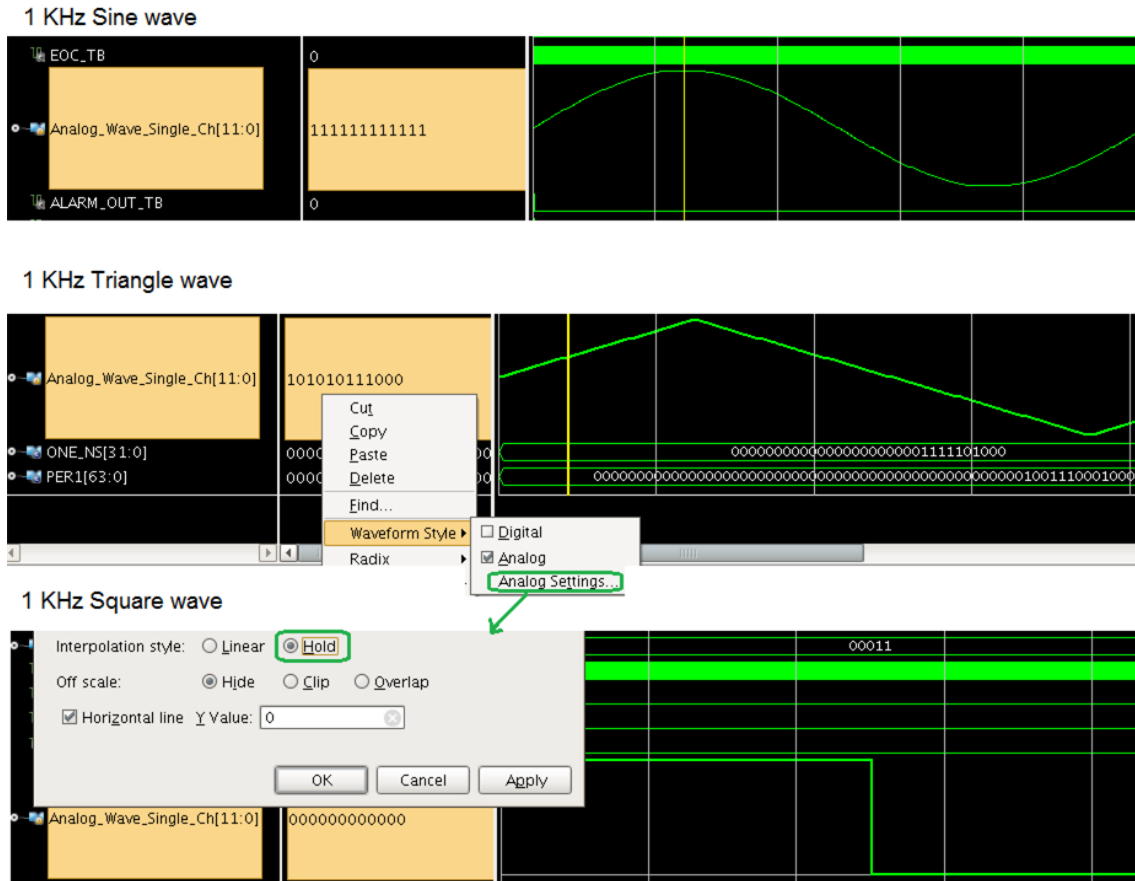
1 KHz Sine wave

EOC_TB 0
Analog_Wave_Single_Ch[11:0] 111111111111
ALARM_OUT_TB 0

1 KHz Triangle wave

Analog_Wave_Single_Ch[11:0] 101010111000
ONE_NS[31:0] 0000 00000000000000000000001111101000
PER1[63:0] 0000 0000000000000000000000000000000000000000000000001001110001000

Cut
Copy
Paste
Delete
Find...
Waveform Style
Radix

Digital
Analog
Analog Settings...

1 KHz Square wave

Interpolation style: Linear Hold
Off scale: Hide Clip Overlap
Horizontal line Y Value: 0
OK Cancel Apply

00011

Analog_Wave_Single_Ch[11:0] 000000000000